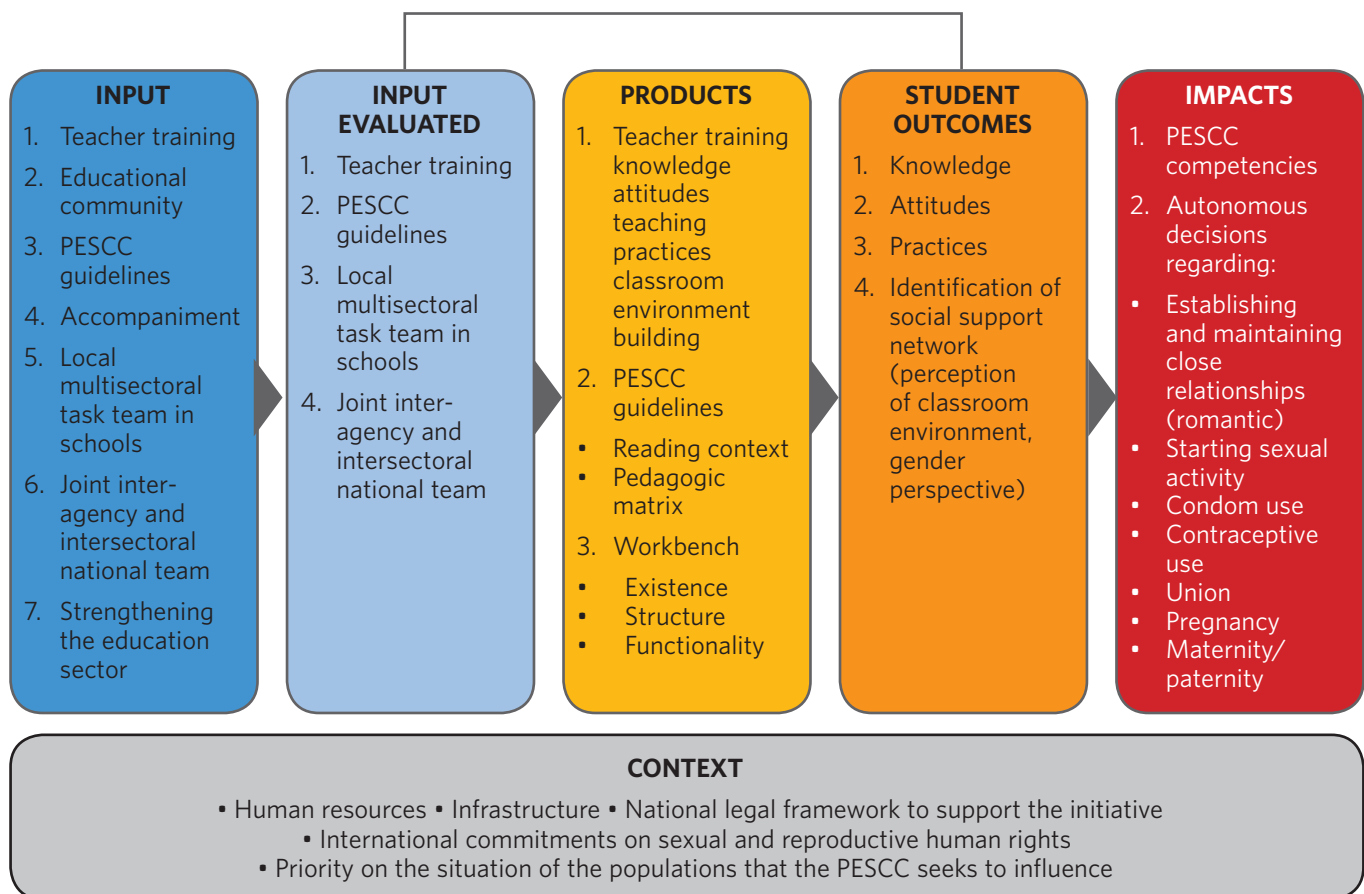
INPUT
1. Teacher training
2. Educational community
3. PESCC guidelines
4. Accompaniment
5. Local multisectoral task team in schools
6. Joint inter-agency and intersectoral national team
7. Strengthening the education sector

INPUT EVALUATED
1. Teacher training
2. PESCC guidelines
3. Local multisectoral task team in schools
4. Joint inter-agency and intersectoral national team

PRODUCTS
1. Teacher training knowledge attitudes teaching practices classroom environment building
2. PESCC guidelines
• Reading context
• Pedagogic matrix
3. Workbench
• Existence
• Structure
• Functionality

STUDENT OUTCOMES
1. Knowledge
2. Attitudes
3. Practices
4. Identification of social support network (perception of classroom environment, gender perspective)

IMPACTS
1. PESCC competencies
2. Autonomous decisions regarding:
• Establishing and maintaining close relationships (romantic)
• Starting sexual activity
• Condom use
• Contraceptive use
• Union
• Pregnancy
• Maternity/ paternity

CONTEXT
• Human resources • Infrastructure • National legal framework to support the initiative
• International commitments on sexual and reproductive human rights
• Priority on the situation of the populations that the PESCC seeks to influence